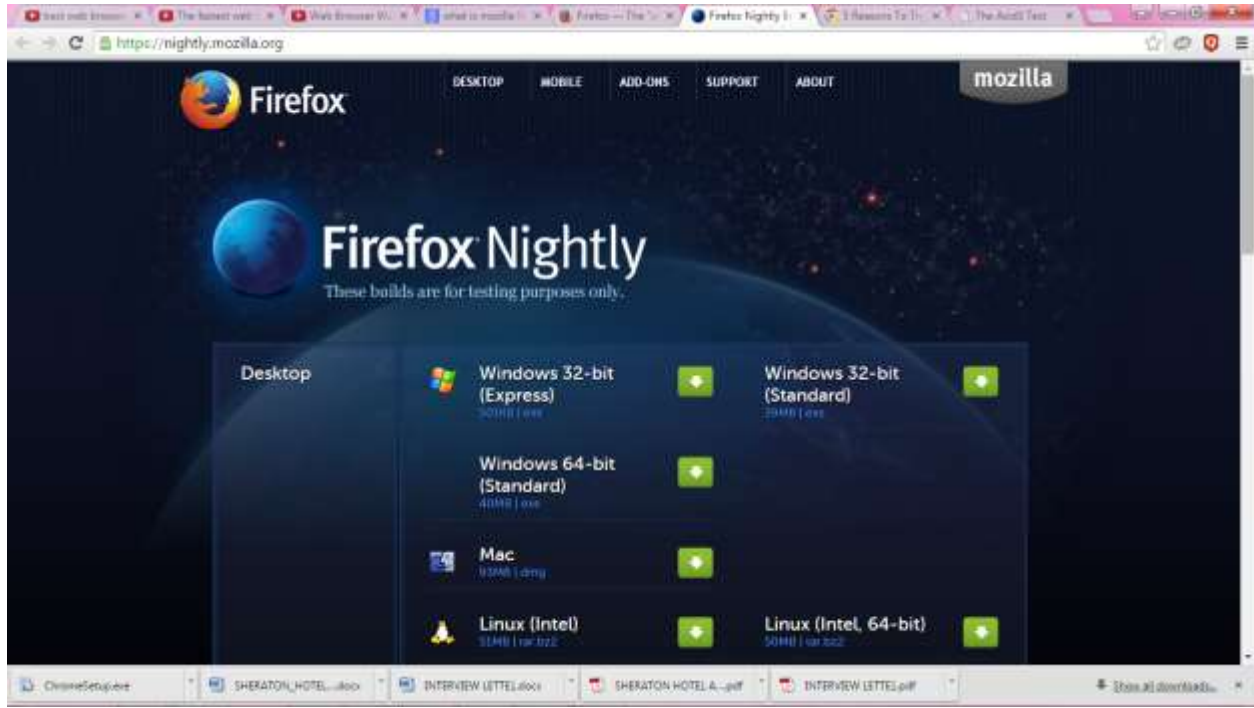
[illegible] | The fastest web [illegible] | Web Browser W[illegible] | what is mozilla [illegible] | Firefox — The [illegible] | Firefox Nightly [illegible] | 5 Reasons To Tr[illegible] | The Acid3 Test

https://nightly.mozilla.org

Firefox

DESKTOP MOBILE ADD-ONS SUPPORT ABOUT

mozilla

Firefox Nightly

These builds are for testing purposes only.

Desktop

Windows 32-bit (Express)
50MB | exe

Windows 32-bit (Standard)
39MB | exe

Windows 64-bit (Standard)
40MB | exe

Mac
93MB | dmg

Linux (Intel)
51MB | tar.bz2

Linux (Intel, 64-bit)
50MB | tar.bz2

ChromeSetup.exe | SHERATON_HOTEL....docx | INTERVIEW LETTEL.docx | SHERATON HOTEL A....pdf | INTERVIEW LETTEL.pdf | Show all downloads...